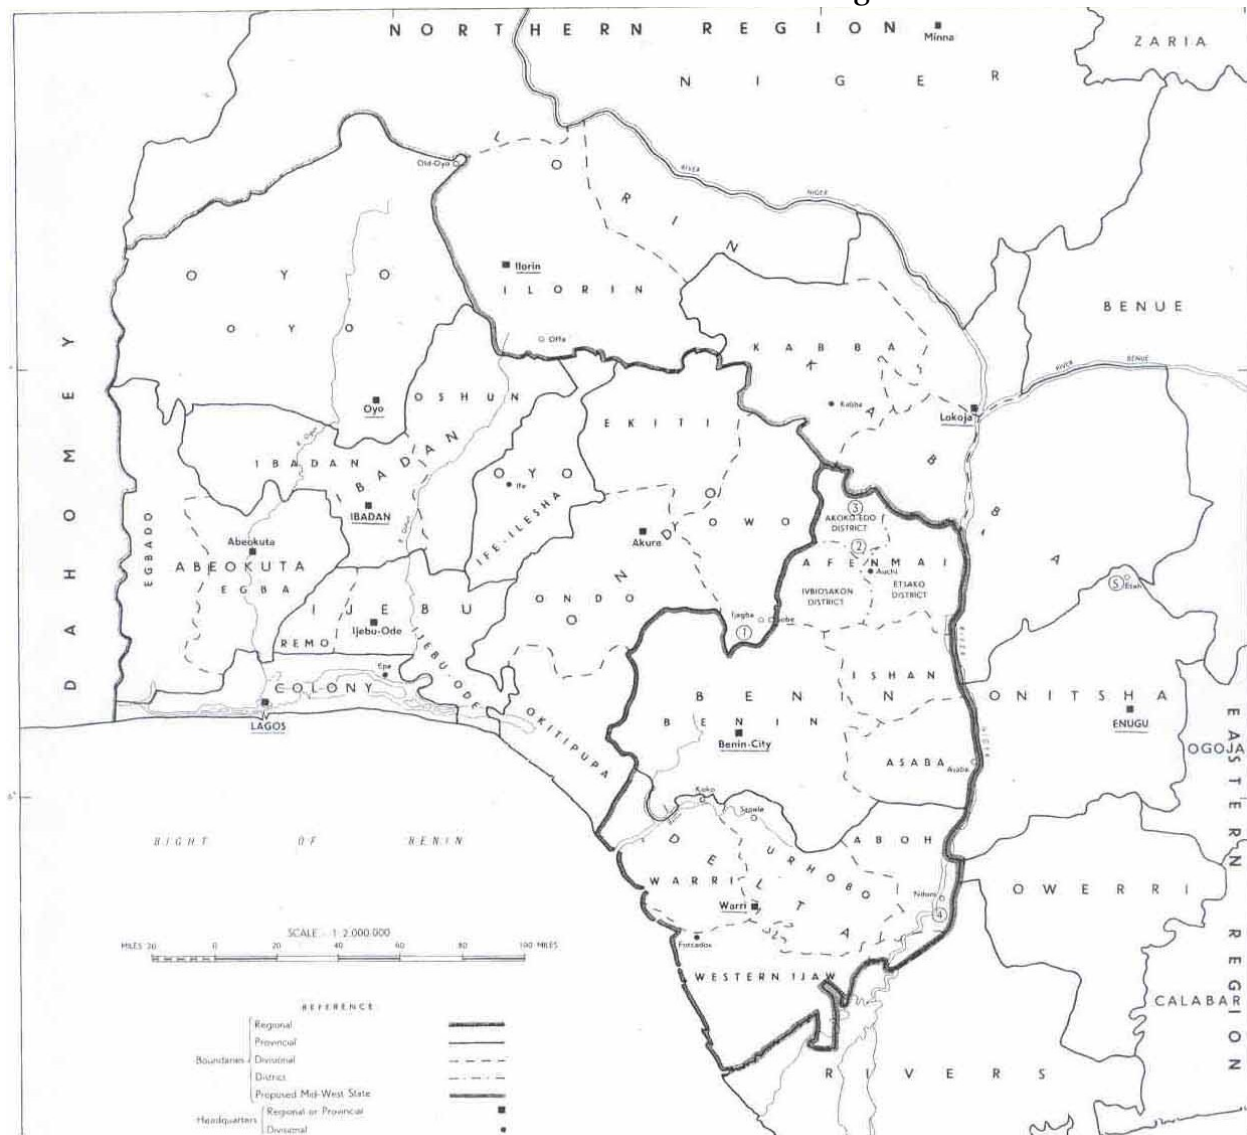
NORTHERN REGION
Minna
ZARIA
NIGER
Old-Oyo
RIVER NIGER
ILORIN
Ilorin
ILORIN
Offa
BENUE
KABBA
RIVER BENUE
OYO
OYO
Oyo
OSHUN
IBADAN
Kabba
Lokoja
KABBA
DAHOMEY
EGBADO
IBADAN
IBADAN
OYO
Ife
EKITI
ABEOKUTA
Abeokuta
EGBA
IFE-ILESHA
Akure
ONDO
OWO
3
AKOKO EDO DISTRICT
2
AFENMAI
Auchi
IVBIOSAKON DISTRICT
ETSAKO DISTRICT
ONDO
ONDO
IJEBU
REMO
Ijebu-Ode
Epe
COLONY
LAGOS
IJEBU-ODE
OKITIPUPA
Ijagba
1
Ojebe
BENIN
BENIN
Benin-City
ISHAN
ASABA
Asaba
ONITSHA
ENUGU
5
Etan
EASTERN REGION
OGOJA
BIGHT OF BENIN
Koko
Sapele
DELTA
URHOBO
ABOH
WARRI
Warri
Forcados
WESTERN IJAW
Ndoni
4
OWERRI
CALABAR
RIVERS
SCALE 1:2,000,000
MILES 20 0 20 40 60 80 100 MILES
REFERENCE
Boundaries
Regional
Provincial
Divisional
District
Proposed Mid-West State
Headquarters
Regional or Provincial
Divisional